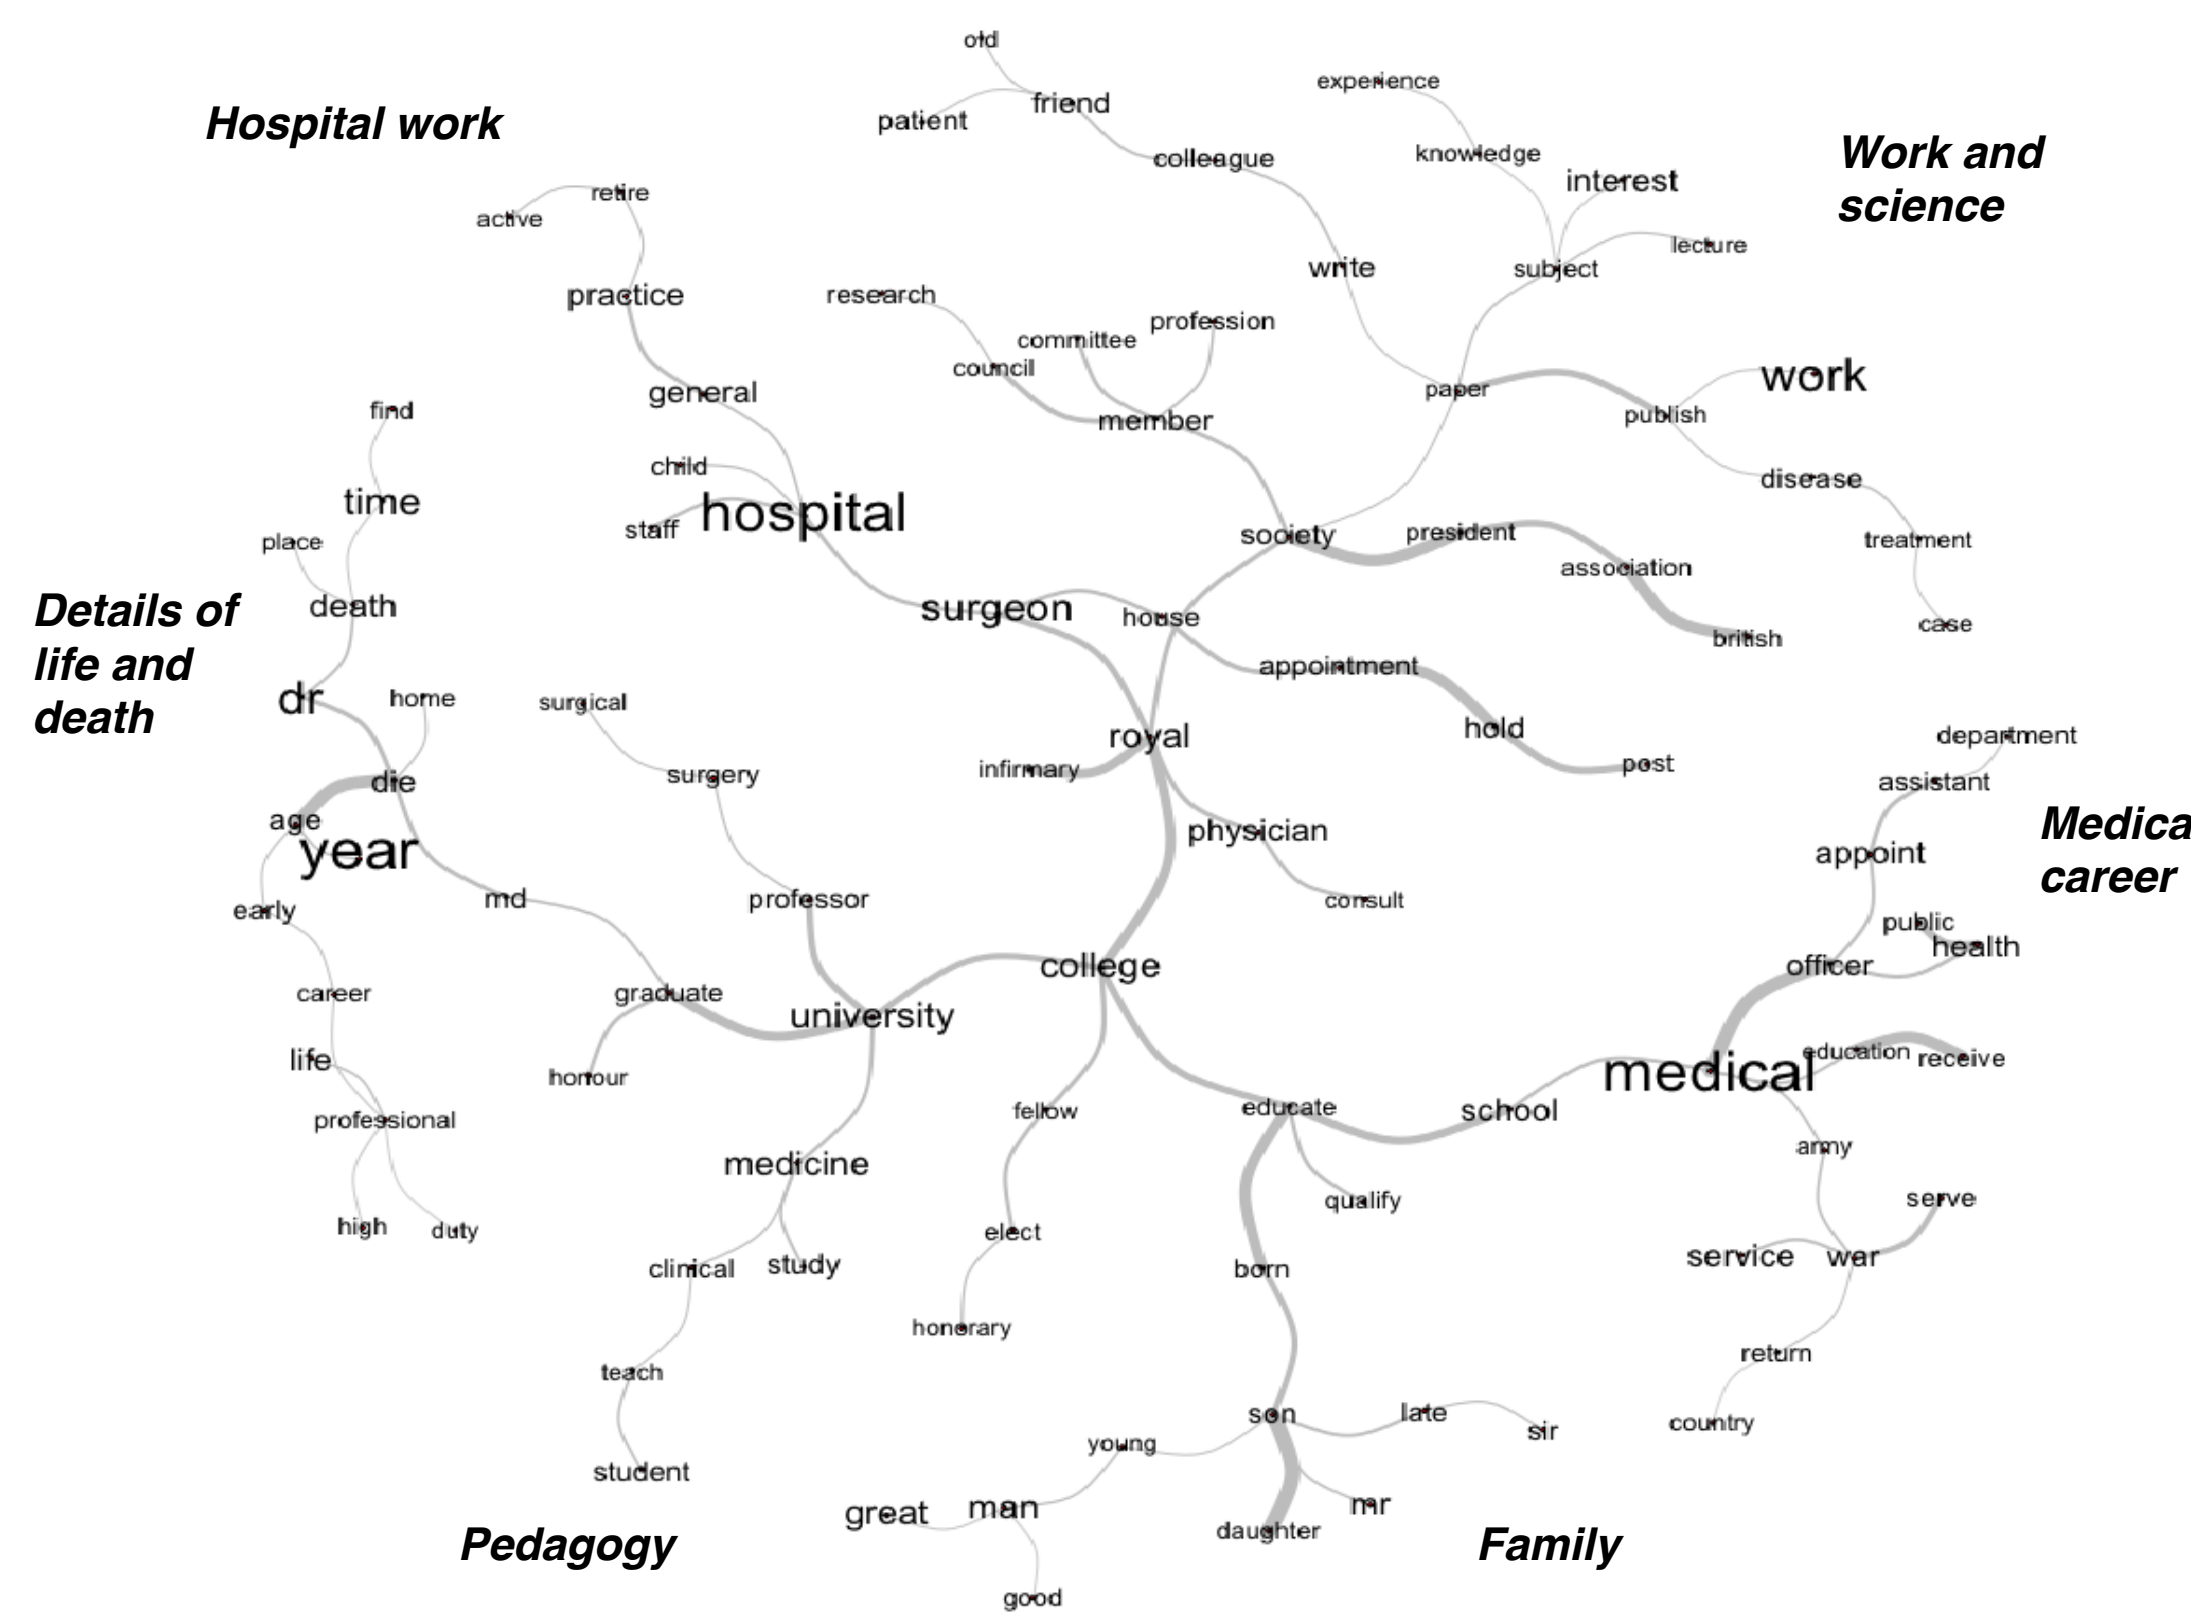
old
friend
patient
experience
knowledge
interest
Hospital work
Work and science
colleague
retire
active
lecture
write
subject
practice
research
profession
committee
council
paper
work
publish
general
member
find
child
disease
time
hospital
staff
society
president
treatment
place
association
death
surgeon
house
Details of life and death
british
case
appointment
dr
home
surgical
hold
royal
department
infirmary
post
surgery
die
assistant
Medica career
age
physician
year
appoint
early
md
professor
consult
public
health
officer
career
graduate
college
university
education
receive
life
medical
honour
fellow
educate
school
professional
army
medicine
qualify
serve
high
duty
elect
clinical
study
service
war
born
honorary
return
teach
son
late
country
sir
young
student
man
mr
great
daughter
Pedagogy
Family
good